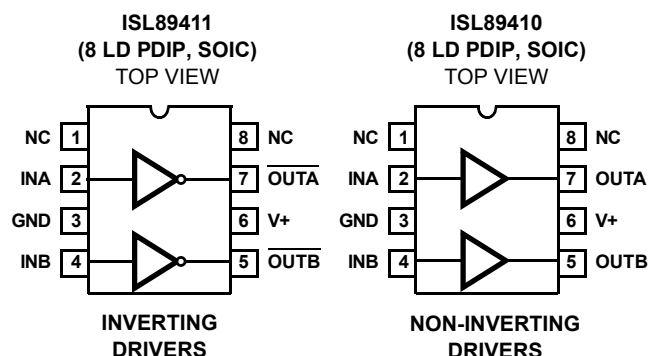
ISL89411
(8 LD PDIP, SOIC)
TOP VIEW

NC 1
INA 2
GND 3
INB 4
8 NC
7 $\overline{\text{OUTA}}$
6 V+
5 $\overline{\text{OUTB}}$

INVERTING
DRIVERS

ISL89410
(8 LD PDIP, SOIC)
TOP VIEW

NC 1
INA 2
GND 3
INB 4
8 NC
7 OUTA
6 V+
5 OUTB

NON-INVERTING
DRIVERS